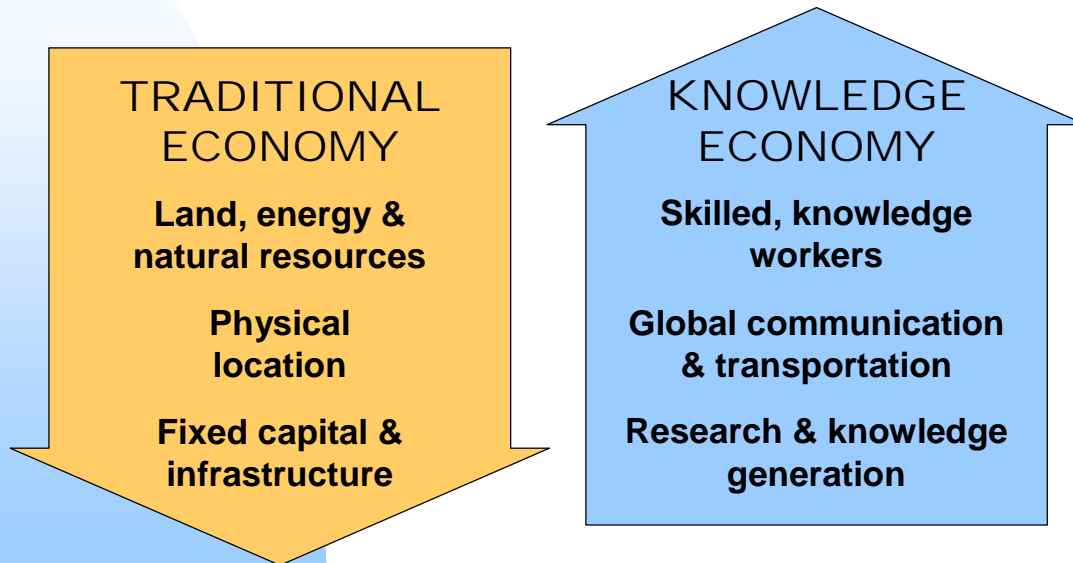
TRADITIONAL ECONOMY

Land, energy & natural resources

Physical location

Fixed capital & infrastructure

KNOWLEDGE ECONOMY

Skilled, knowledge workers

Global communication & transportation

Research & knowledge generation